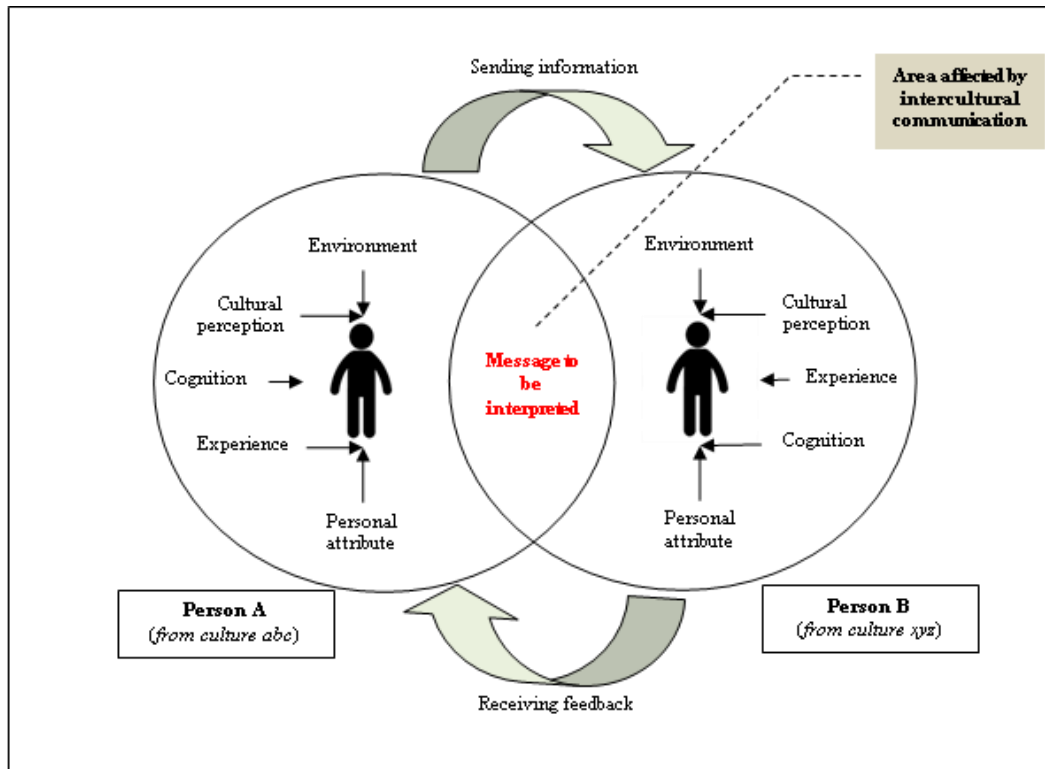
Sending information

Area affected by intercultural communication

Environment

Cultural perception

Cognition

Experience

Personal attribute

Message to be interpreted

Environment

Cultural perception

Experience

Cognition

Personal attribute

Person A
(from culture abc)

Person B
(from culture xyz)

Receiving feedback